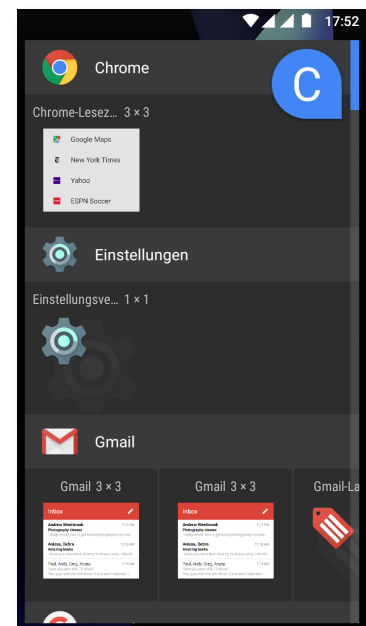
17:52

Chrome

C

Chrome-Lesez... 3 × 3

Google Maps
New York Times
Yahoo
ESPN Soccer

Einstellungen

Einstellungsve... 1 × 1

Gmail

Gmail 3 × 3

Inbox
Andrew Westbrook
Photography classes
Anisaa, Debra
Amazing books
Paul, Andy, Greg, Aruna

Gmail 3 × 3

Inbox
Andrew Westbrook
Photography classes
Anisaa, Debra
Amazing books
Paul, Andy, Greg, Aruna

Gmail-La